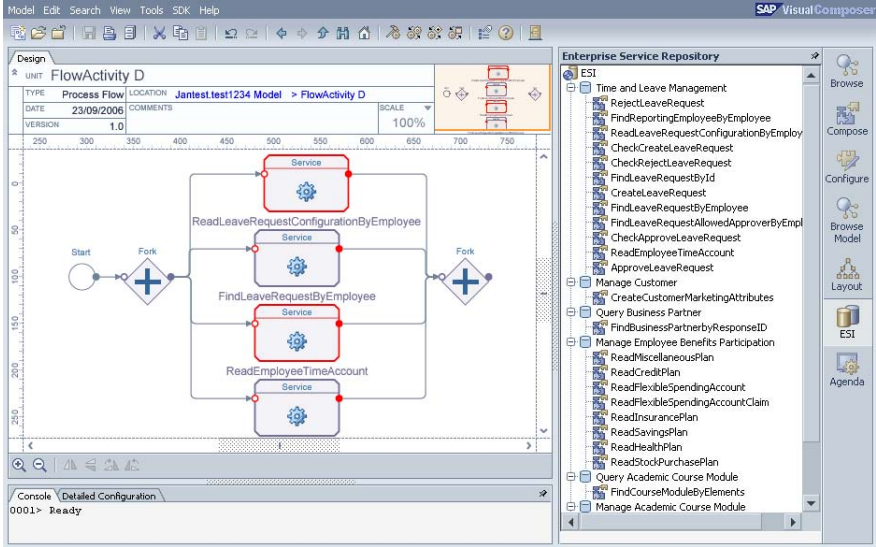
Model Edit Search View Tools SDK Help

SAP Visual Composer

Design

UNIT FlowActivity D

| TYPE | Process Flow | LOCATION | Jantest.test1234 Model > FlowActivity D | SCALE |
|---|---|---|---|---|
| DATE | 23/09/2006 | COMMENTS | | 100% |
| VERSION | 1.0 | | | |

250 300 350 400 450 500 550 600 650 700 750

0 50 100 150 200 250

Service

ReadLeaveRequestConfigurationByEmployee

Start

Fork

Service

FindLeaveRequestByEmployee

Fork

Service

ReadEmployeeTimeAccount

Service

Console Detailed Configuration

0001> Ready

Enterprise Service Repository

ESI
Time and Leave Management
RejectLeaveRequest
FindReportingEmployeeByEmployee
ReadLeaveRequestConfigurationByEmploy
CheckCreateLeaveRequest
CheckRejectLeaveRequest
FindLeaveRequestById
CreateLeaveRequest
FindLeaveRequestByEmployee
FindLeaveRequestAllowedApproverByEmpl
CheckApproveLeaveRequest
ReadEmployeeTimeAccount
ApproveLeaveRequest
Manage Customer
CreateCustomerMarketingAttributes
Query Business Partner
FindBusinessPartnerbyResponseID
Manage Employee Benefits Participation
ReadMiscellaneousPlan
ReadCreditPlan
ReadFlexibleSpendingAccount
ReadFlexibleSpendingAccountClaim
ReadInsurancePlan
ReadSavingsPlan
ReadHealthPlan
ReadStockPurchasePlan
Query Academic Course Module
FindCourseModuleByElements
Manage Academic Course Module

Browse
Compose
Configure
Browse Model
Layout
ESI
Agenda